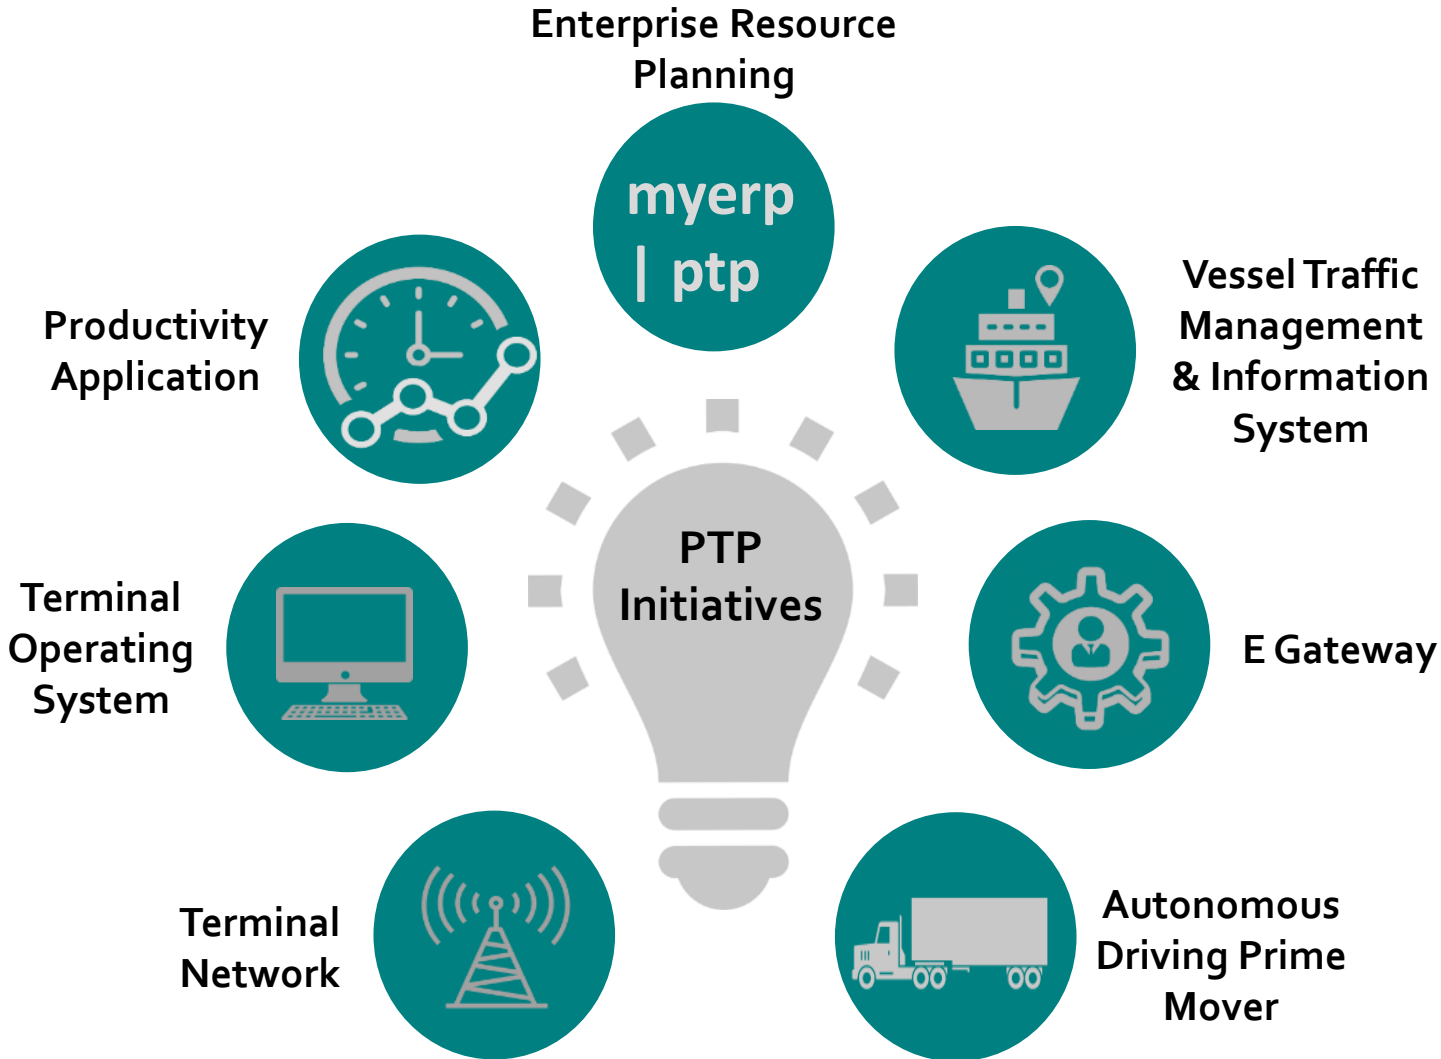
Enterprise Resource Planning

myerp | ptp

Vessel Traffic Management & Information System

Productivity Application

PTP Initiatives

Terminal Operating System

E Gateway

Terminal Network

Autonomous Driving Prime Mover